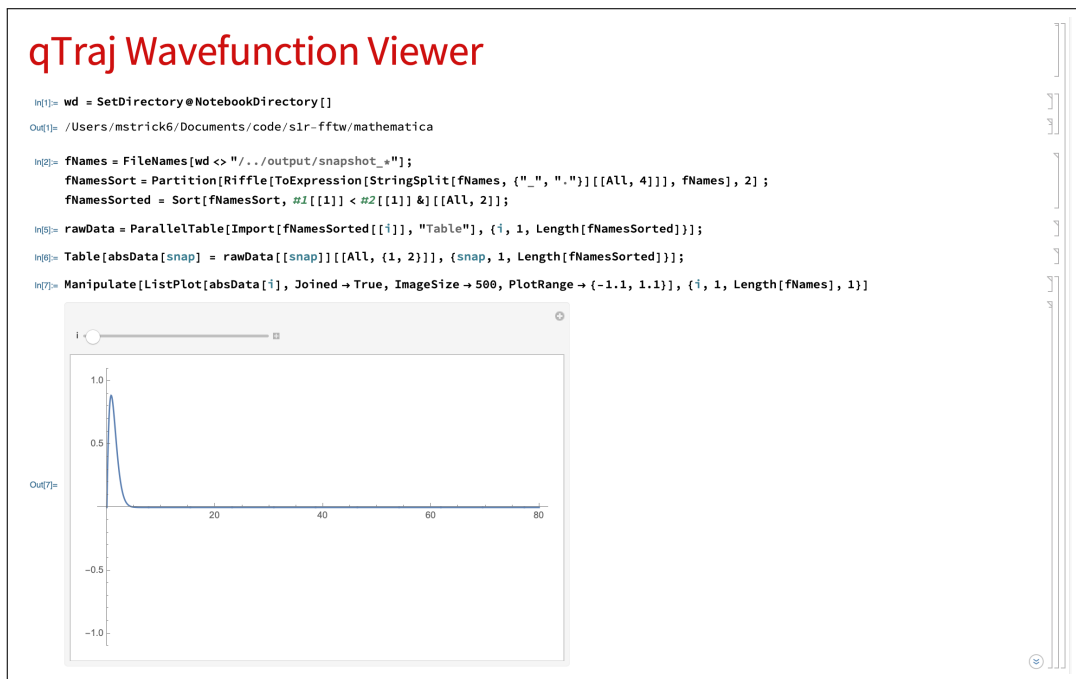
qTraj Wavefunction Viewer

In[1]:= wd = SetDirectory@NotebookDirectory[]

Out[1]= /Users/mstrick6/Documents/code/s1r-fftw/mathematica

In[2]:= fNames = FileNames[wd <> "/../output/snapshot_*"];
fNamesSort = Partition[Riffle[ToExpression[StringSplit[fNames, {"_", "."}][[All, 4]]], fNames], 2] ;
fNamesSorted = Sort[fNamesSort, #1[[1]] < #2[[1]] &][[All, 2]];

In[5]:= rawData = ParallelTable[Import[fNamesSorted[[i]], "Table"], {i, 1, Length[fNamesSorted]}];

In[6]:= Table[absData[snap] = rawData[[snap]][[All, {1, 2}]], {snap, 1, Length[fNamesSorted]}];

In[7]:= Manipulate[ListPlot[absData[i], Joined → True, ImageSize → 500, PlotRange → {-1.1, 1.1}], {i, 1, Length[fNames], 1}]

i

Out[7]=

1.0
0.5
20
40
60
80
−0.5
−1.0